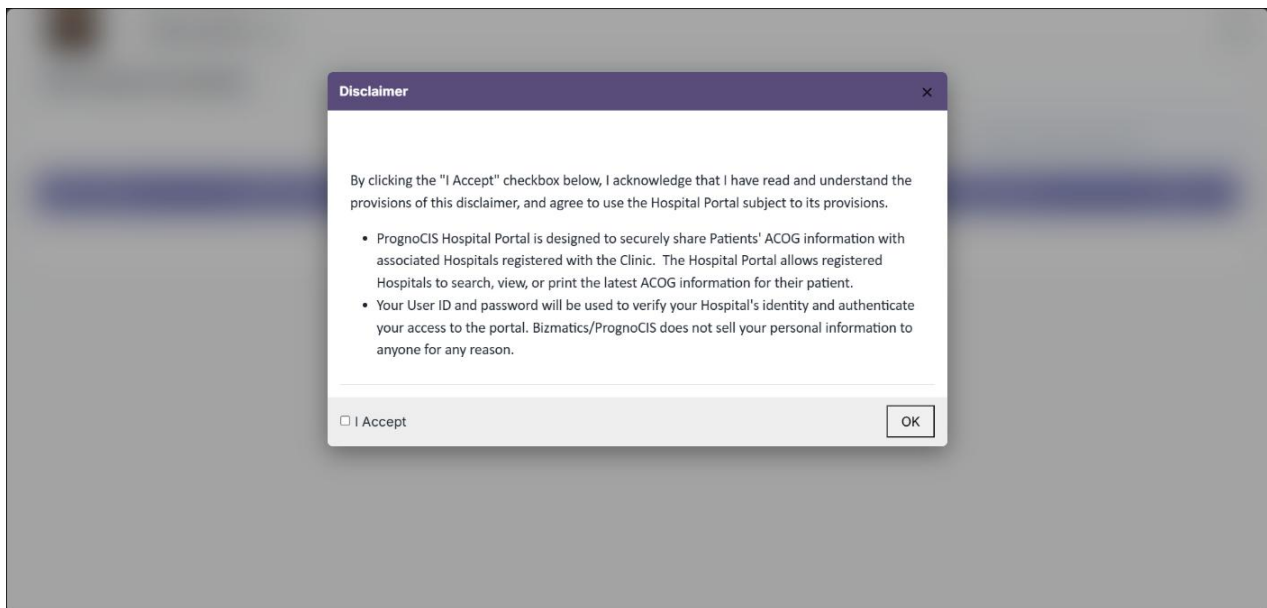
Disclaimer

×

By clicking the "I Accept" checkbox below, I acknowledge that I have read and understand the provisions of this disclaimer, and agree to use the Hospital Portal subject to its provisions.

• PrognoCIS Hospital Portal is designed to securely share Patients' ACOG information with associated Hospitals registered with the Clinic. The Hospital Portal allows registered Hospitals to search, view, or print the latest ACOG information for their patient.
• Your User ID and password will be used to verify your Hospital's identity and authenticate your access to the portal. Bizmatics/PrognoCIS does not sell your personal information to anyone for any reason.

☐ I Accept

OK